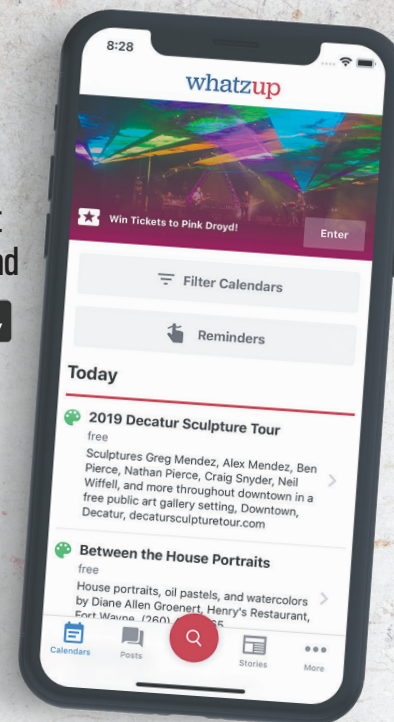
8:28

whatzup

Win Tickets to Pink Droyd!

Enter

Filter Calendars

Reminders

Today

2019 Decatur Sculpture Tour

free

Sculptures Greg Mendez, Alex Mendez, Ben Pierce, Nathan Pierce, Craig Snyder, Neil Wiffell, and more throughout downtown in a free public art gallery setting, Downtown, Decatur, decatursculpturetour.com

Between the House Portraits

free

House portraits, oil pastels, and watercolors by Diane Allen Groenert, Henry's Restaurant, Fort Wayne, (260) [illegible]

Calendars

Posts

Stories

More

t
nd